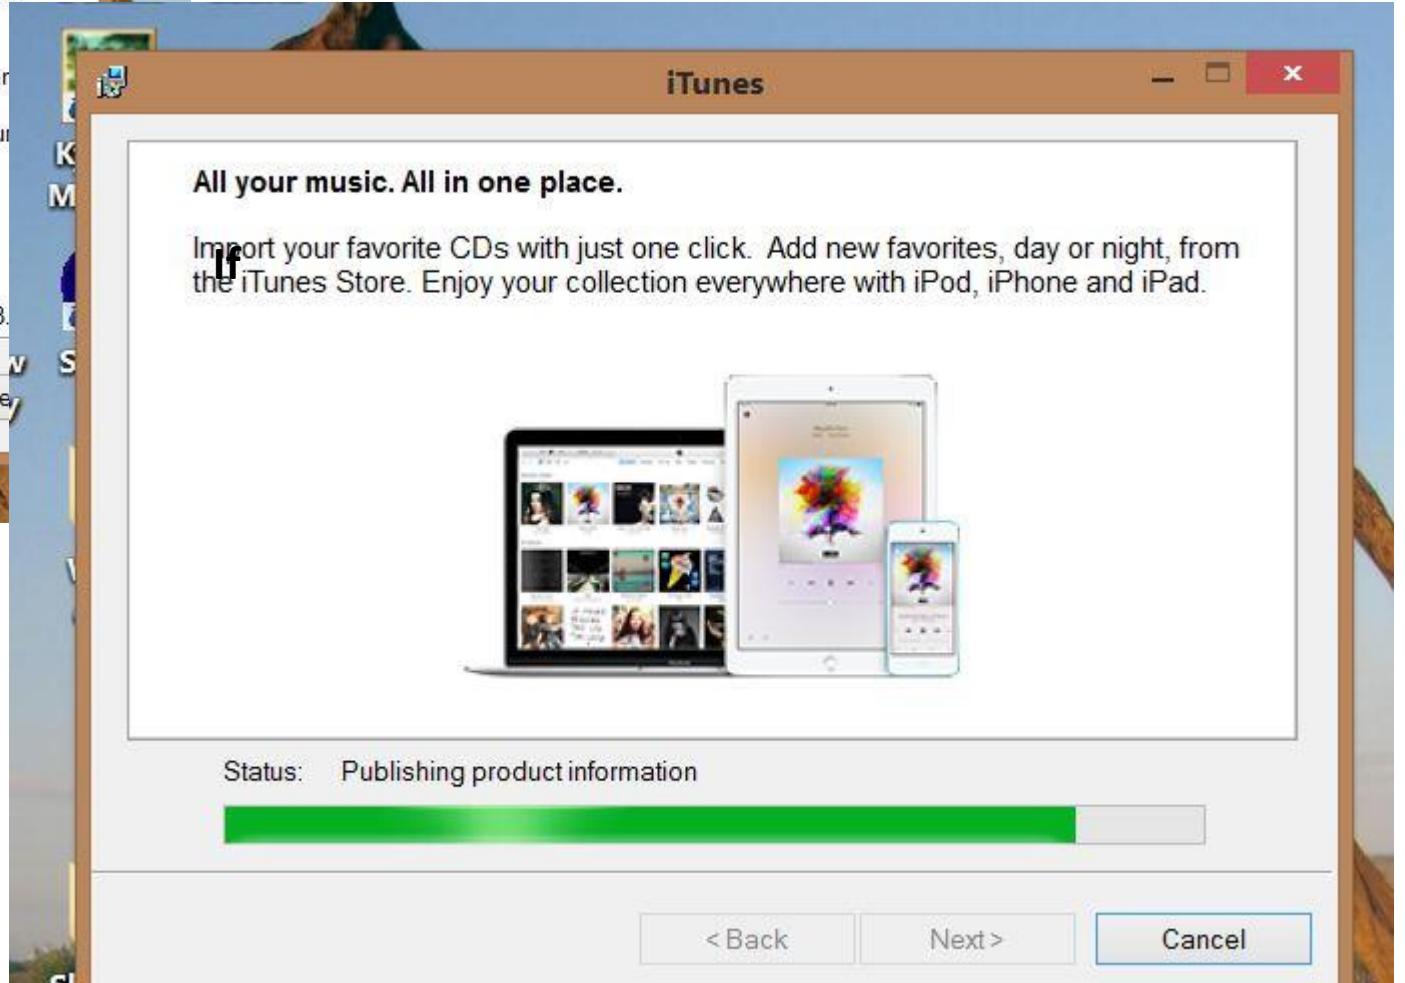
iTunes

All your music. All in one place.

Import your favorite CDs with just one click. Add new favorites, day or night, from the iTunes Store. Enjoy your collection everywhere with iPod, iPhone and iPad.

If

Status: Publishing product information

< Back

Next >

Cancel